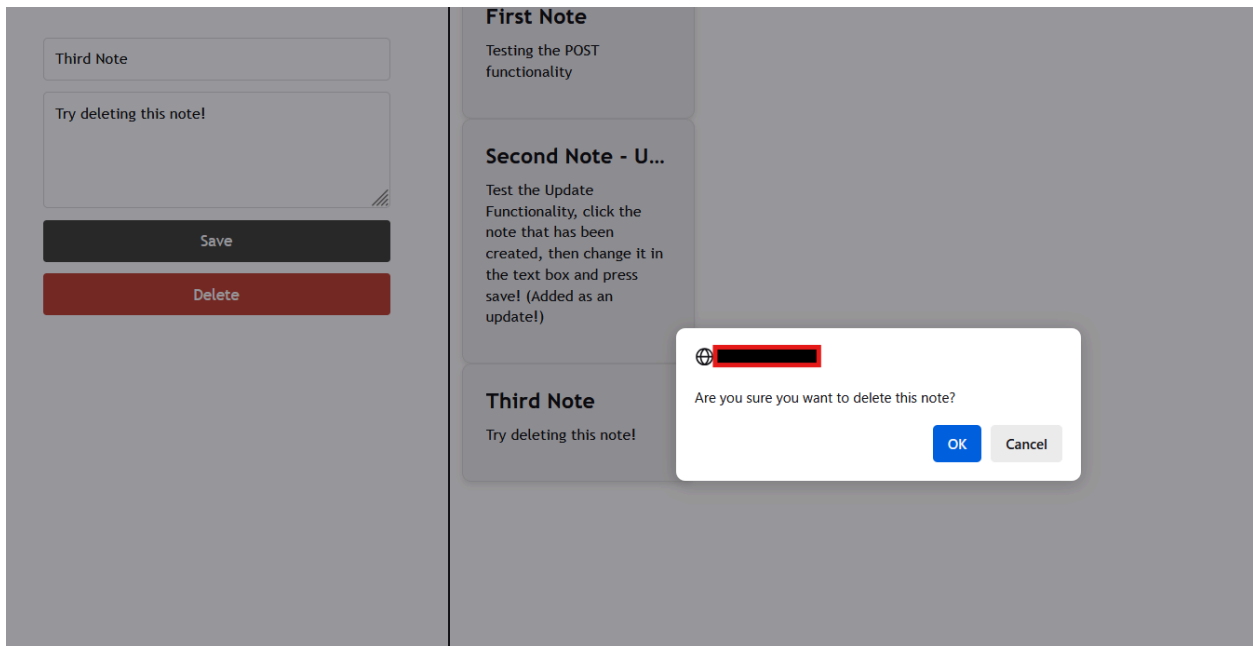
Third Note

Try deleting this note!

Save

Delete

First Note

Testing the POST functionality

Second Note - U...

Test the Update Functionality, click the note that has been created, then change it in the text box and press save! (Added as an update!)

Third Note

Try deleting this note!

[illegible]

Are you sure you want to delete this note?

OK

Cancel